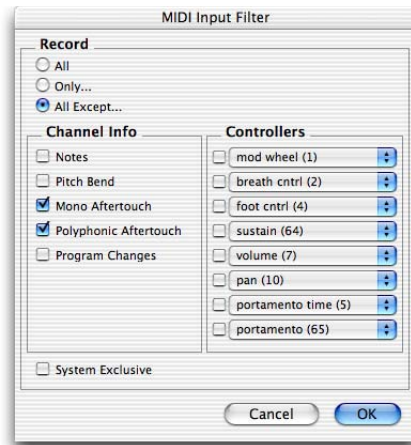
MIDI Input Filter

Record
All
Only...
All Except...

Channel Info
Notes
Pitch Bend
Mono Aftertouch
Polyphonic Aftertouch
Program Changes

Controllers
mod wheel (1)
breath cntrl (2)
foot cntrl (4)
sustain (64)
volume (7)
pan (10)
portamento time (5)
portamento (65)

System Exclusive

Cancel
OK